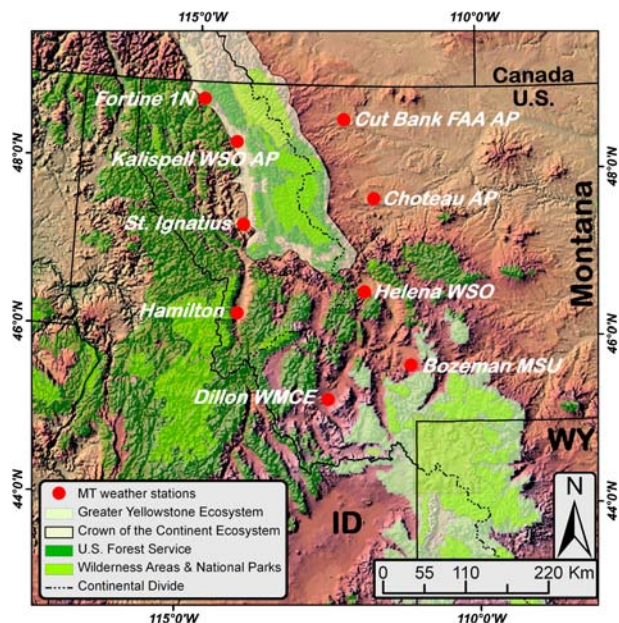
115°0'W
110°0'W
Canada
U.S.
Fortine 1N
Cut Bank FAA AP
Kalispell WSO AP
48°0'N
48°0'N
Choteau AP
St. Ignatius
Montana
Helena WSO
46°0'N
Hamilton
46°0'N
Bozeman MSU
Dillon WMCE
WY
44°0'N
MT weather stations
Greater Yellowstone Ecosystem
Crown of the Continent Ecosystem
U.S. Forest Service
Wilderness Areas & National Parks
Continental Divide
ID
N
44°0'N
0 55 110 220 Km
115°0'W
110°0'W